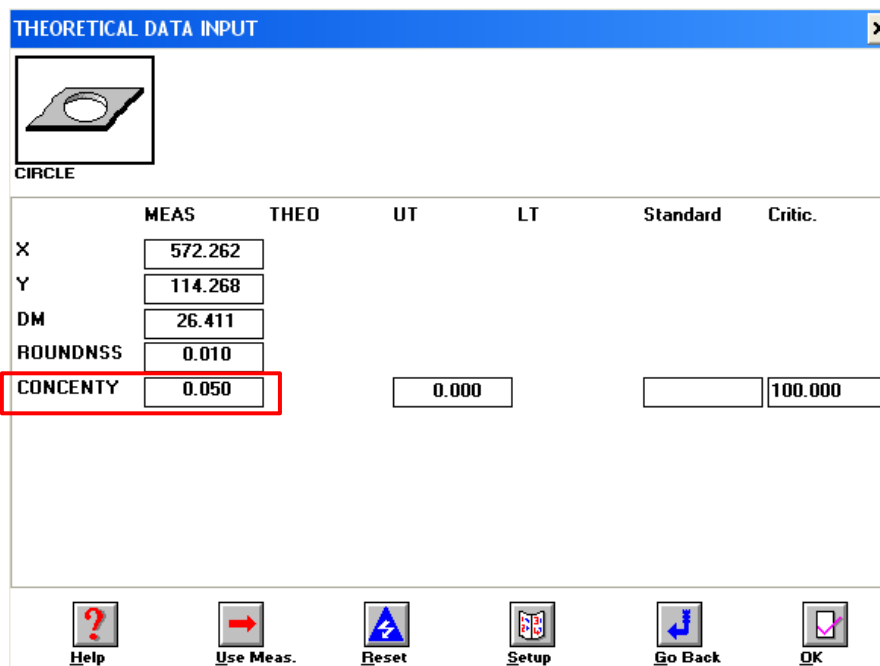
THEORETICAL DATA INPUT

CIRCLE

| | MEAS | THEO | UT | LT | Standard | Critic. |
|---|---|---|---|---|---|---|
| X | 572.262 | | | | | |
| Y | 114.268 | | | | | |
| DM | 26.411 | | | | | |
| ROUNDNSS | 0.010 | | | | | |
| CONCENTY | 0.050 | | 0.000 | | | 100.000 |

Help Use Meas. Reset Setup Go Back OK